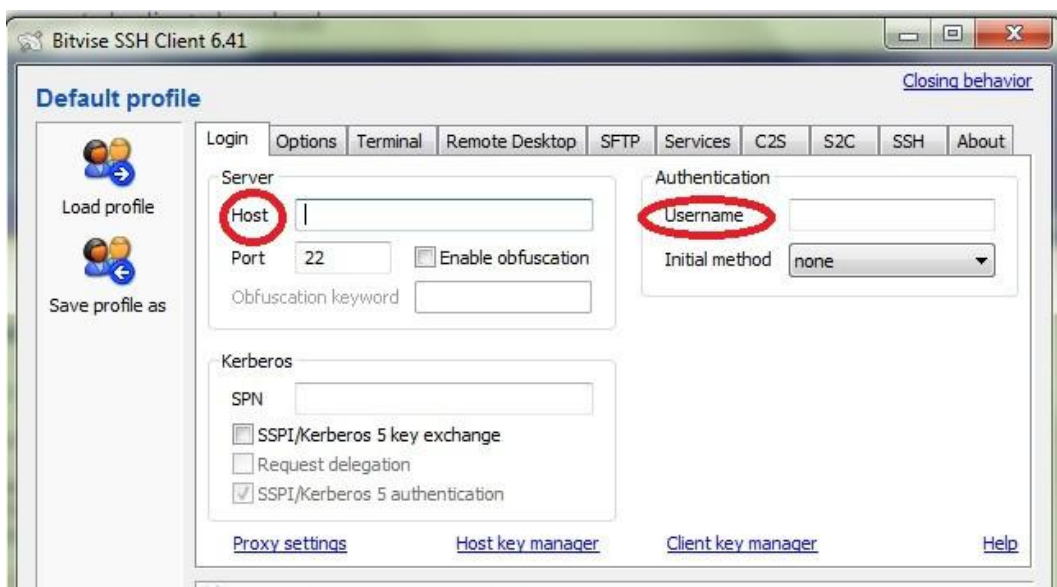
Bitvise SSH Client 6.41

Default profile

Closing behavior

Load profile

Save profile as

Login | Options | Terminal | Remote Desktop | SFTP | Services | C2S | S2C | SSH | About

Server

Host

Port 22

Enable obfuscation

Obfuscation keyword

Authentication

Username

Initial method none

Kerberos

SPN

SSPI/Kerberos 5 key exchange

Request delegation

SSPI/Kerberos 5 authentication

Proxy settings

Host key manager

Client key manager

Help